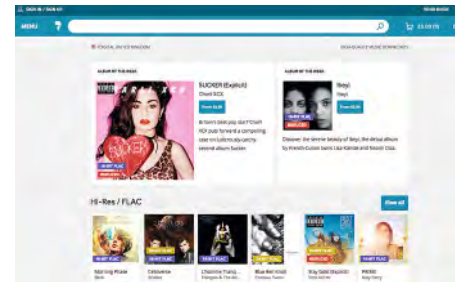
SIGN IN / SIGN UP

MENU

£0.00 (0)

ALBUM OF THE WEEK

SUCKER (Explicit)
Charli XCX

Britain's best pop star Charli XCX puts forward a compelling case on ludicrously catchy second album Sucker.

ALBUM OF THE WEEK

Ibeyi
Ibeyi

Discover the Gentle beauty of Ibeyi, the debut album by French-Cuban twins Lisa-Kaindé and Naomi Díaz.

Hi-Res / FLAC

View all